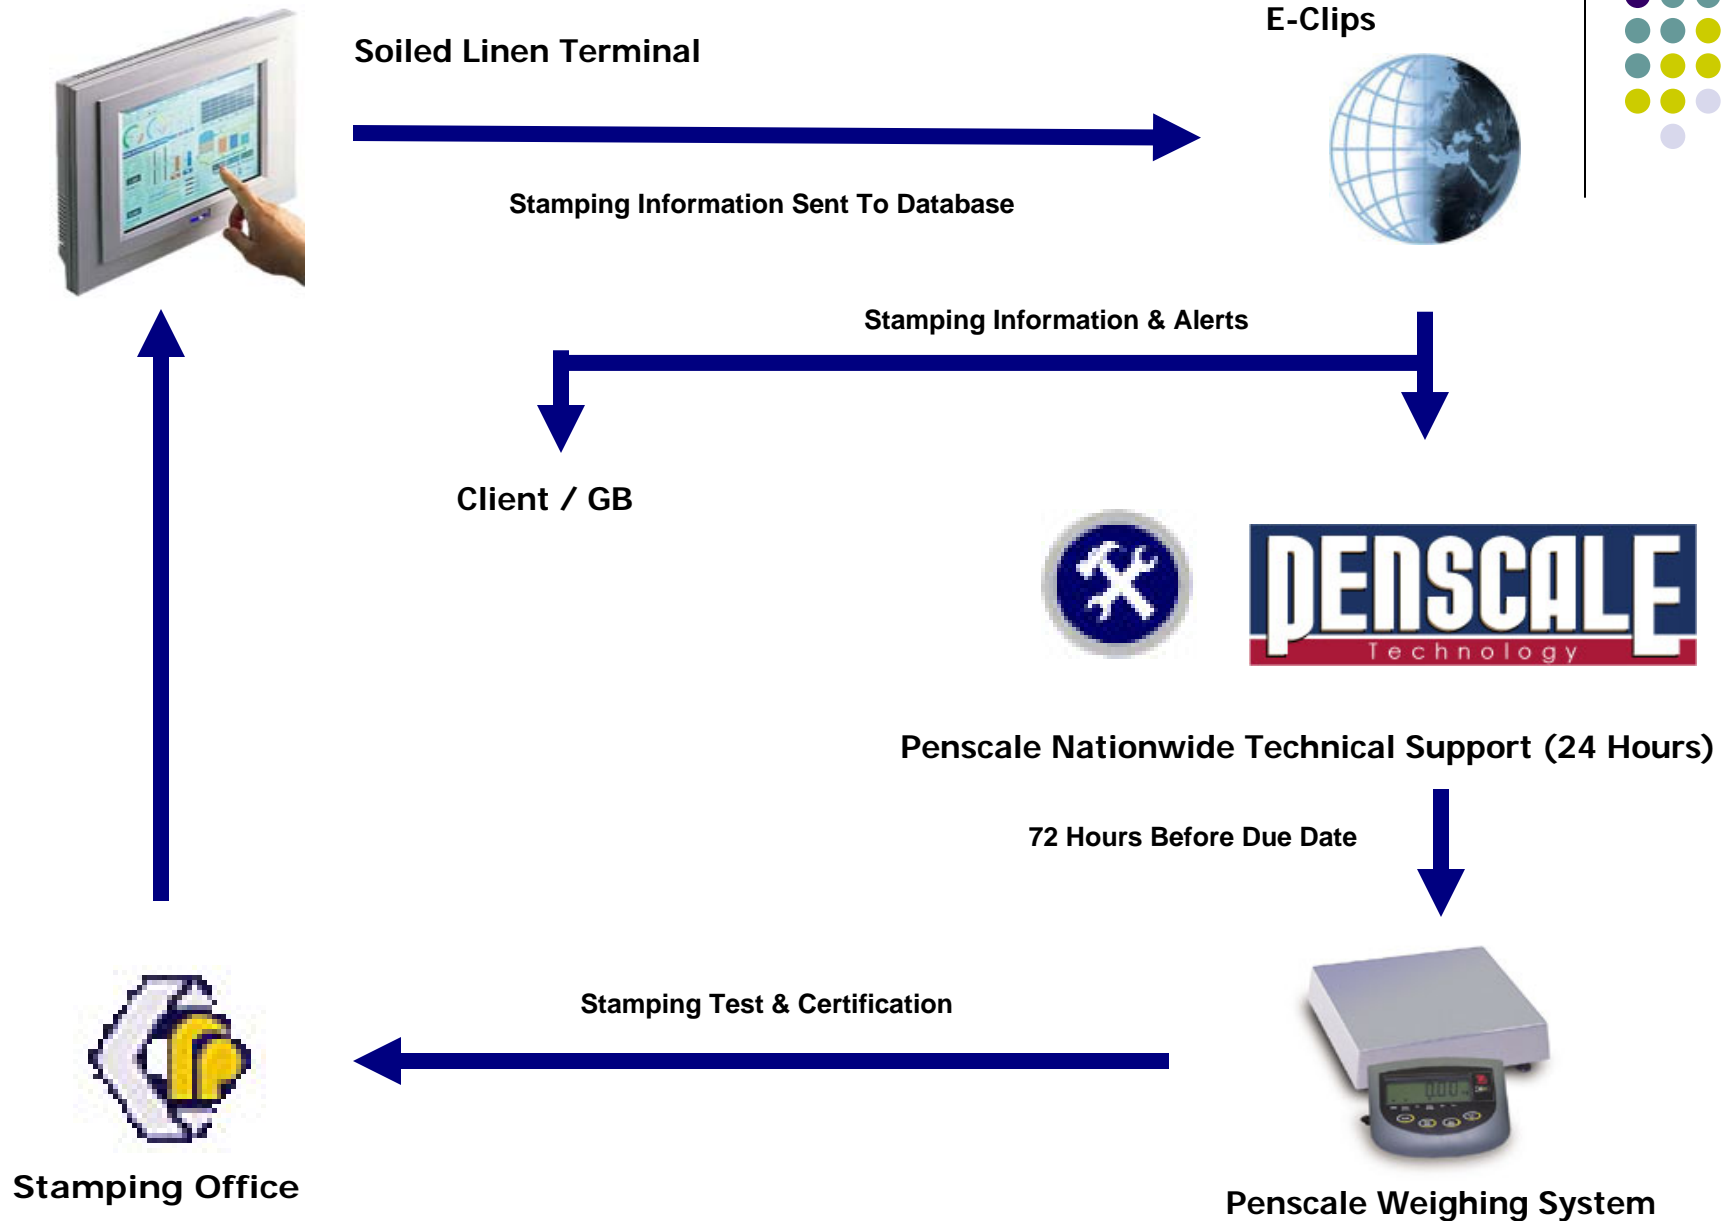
Soiled Linen Terminal

E-Clips

Stamping Information Sent To Database

Stamping Information & Alerts

Client / GB

PENSCALE
Technology

Penscale Nationwide Technical Support (24 Hours)

72 Hours Before Due Date

Stamping Test & Certification

Stamping Office

Penscale Weighing System